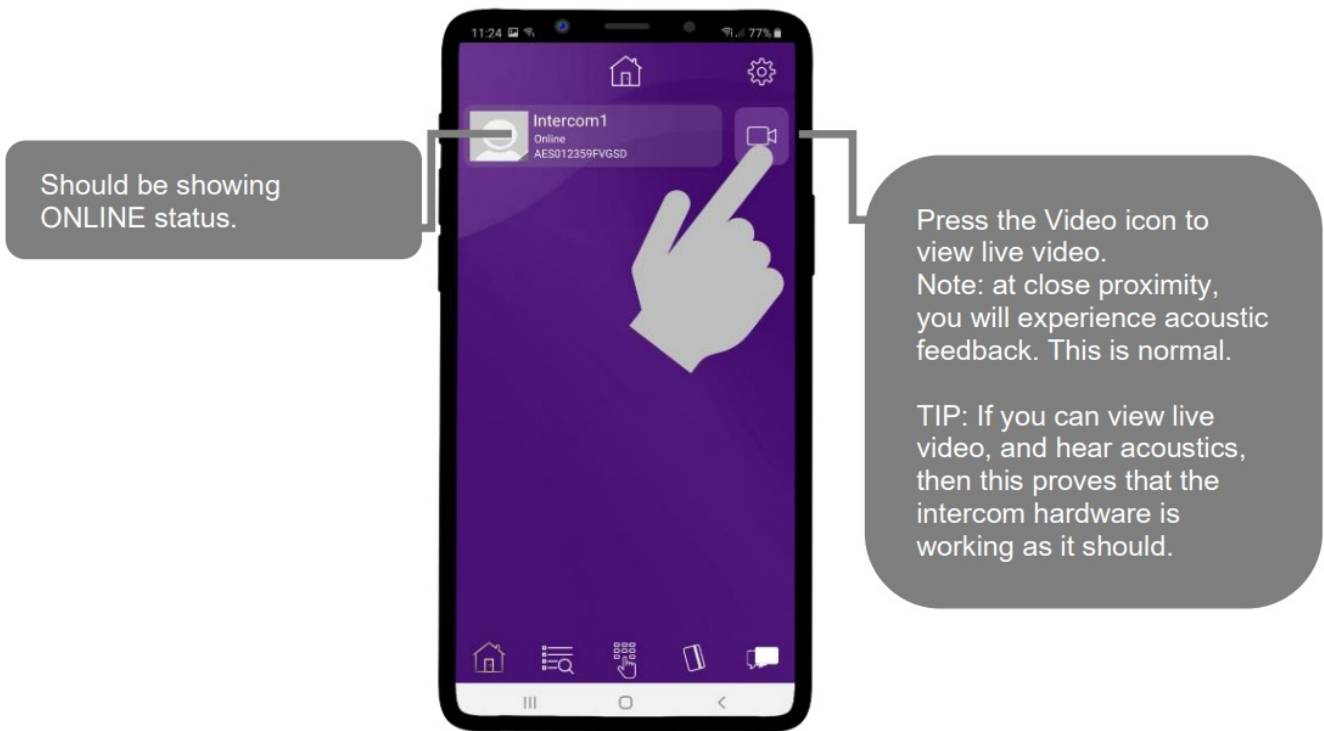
11:24 77%

Intercom1
Online
AES012359FVGSD

Should be showing ONLINE status.

Press the Video icon to view live video.
Note: at close proximity, you will experience acoustic feedback. This is normal.

TIP: If you can view live video, and hear acoustics, then this proves that the intercom hardware is working as it should.